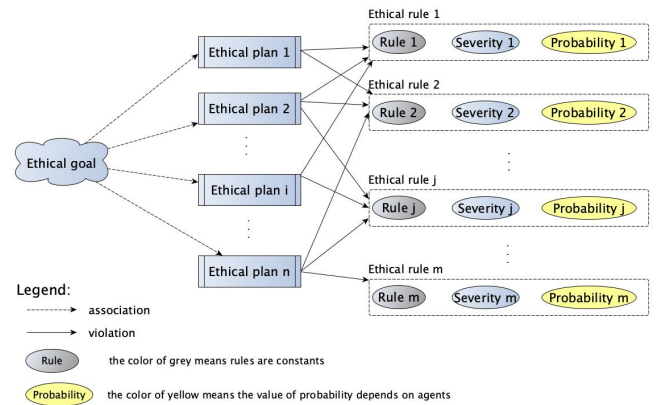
Ethical goal

Ethical plan 1

Ethical plan 2

Ethical plan i

Ethical plan n

Ethical rule 1

Rule 1 Severity 1 Probability 1

Ethical rule 2

Rule 2 Severity 2 Probability 2

Ethical rule j

Rule j Severity j Probability j

Ethical rule m

Rule m Severity m Probability m

Legend:

association

violation

Rule the color of grey means rules are constants

Probability the color of yellow means the value of probability depends on agents